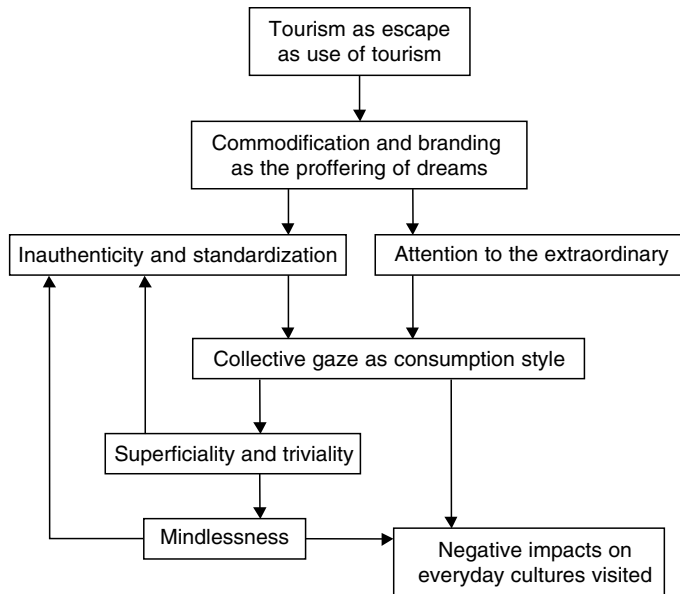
Tourism as escape as use of tourism

Commodification and branding as the proffering of dreams

Inauthenticity and standardization

Attention to the extraordinary

Collective gaze as consumption style

Superficiality and triviality

Mindlessness

Negative impacts on everyday cultures visited